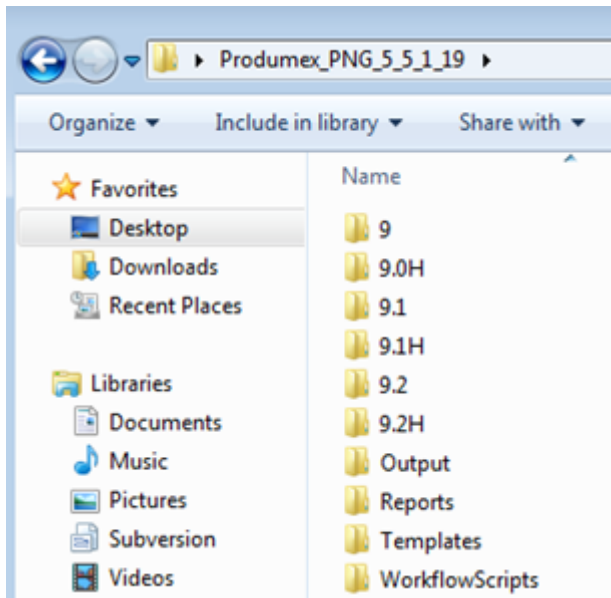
▸ Produmex_PNG_5_5_1_19 ▸

Organize ▾ Include in library ▾ Share with ▾

Favorites
Desktop
Downloads
Recent Places

Libraries
Documents
Music
Pictures
Subversion
Videos

Name
9
9.0H
9.1
9.1H
9.2
9.2H
Output
Reports
Templates
WorkflowScripts